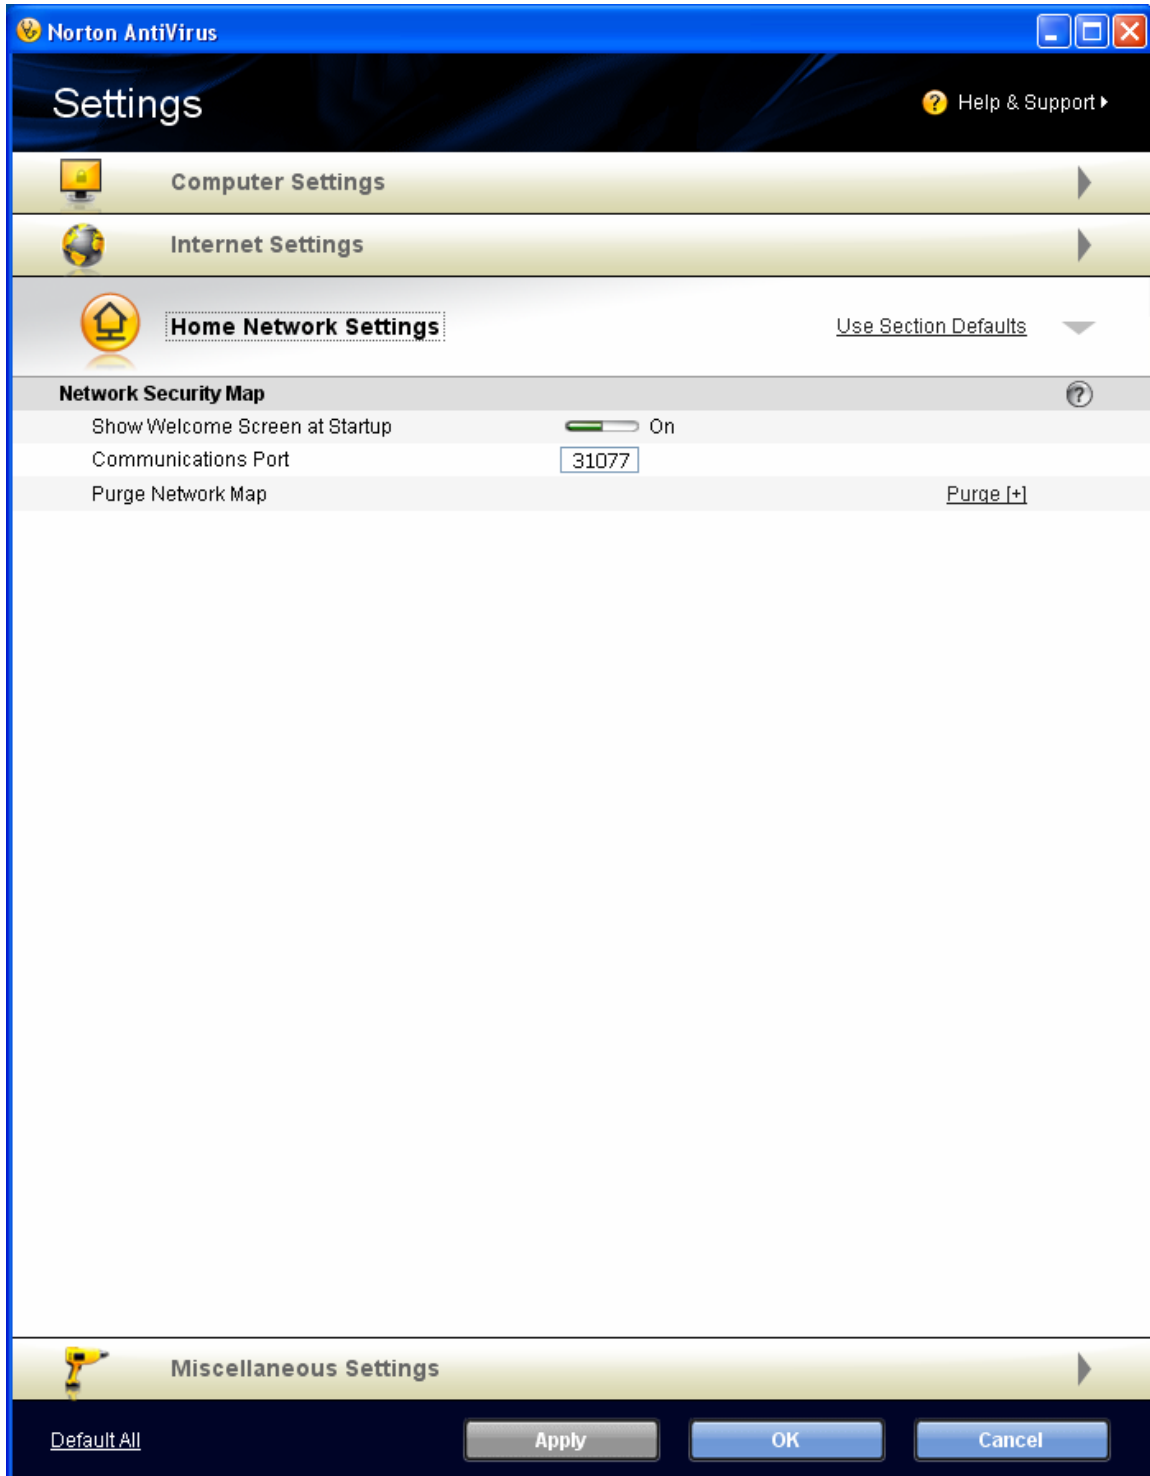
Norton AntiVirus

Settings

Help & Support

Computer Settings

Internet Settings

Home Network Settings

Use Section Defaults

Network Security Map

Show Welcome Screen at Startup On

Communications Port 31077

Purge Network Map Purge [+]

Miscellaneous Settings

Default All

Apply

OK

Cancel